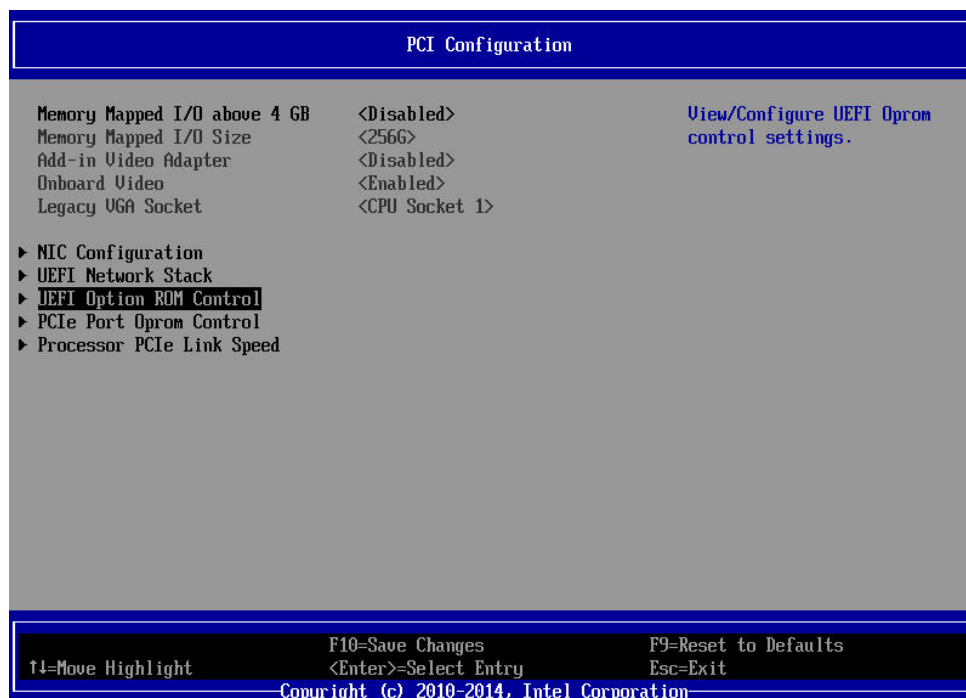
PCI Configuration

Memory Mapped I/O above 4 GB <Disabled>
Memory Mapped I/O Size <256G>
Add-in Video Adapter <Disabled>
Onboard Video <Enabled>
Legacy VGA Socket <CPU Socket 1>

View/Configure UEFI Oprom control settings.

▶ NIC Configuration
▶ UEFI Network Stack
▶ UEFI Option ROM Control
▶ PCIe Port Oprom Control
▶ Processor PCIe Link Speed

↑↓=Move Highlight
F10=Save Changes
<Enter>=Select Entry
F9=Reset to Defaults
Esc=Exit

Copyright (c) 2010-2014, Intel Corporation